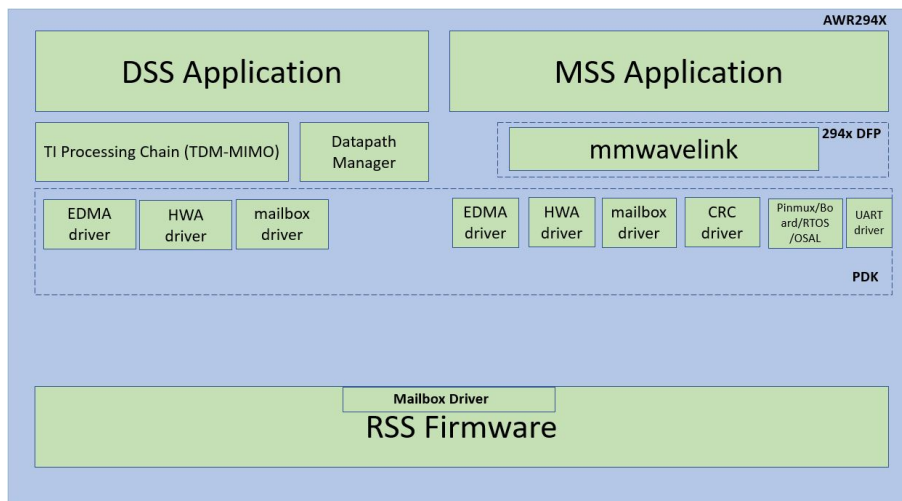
AWR294X

DSS Application

MSS Application

TI Processing Chain (TDM-MIMO)

Datapath Manager

294x DFP

mmwavelink

EDMA driver

HWA driver

mailbox driver

EDMA driver

HWA driver

mailbox driver

CRC driver

Pinmux/Board/RTOS/OSAL

UART driver

PDK

Mailbox Driver

RSS Firmware